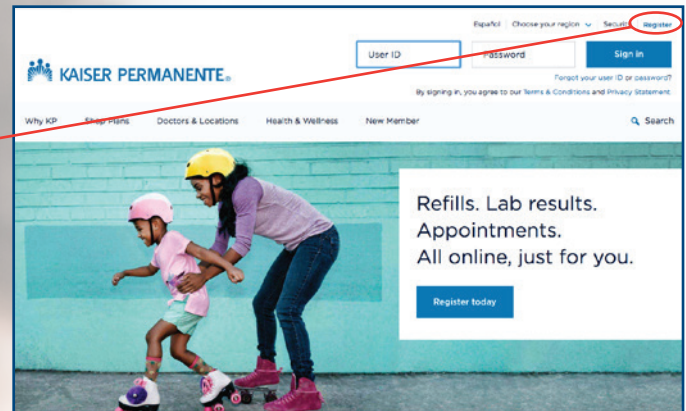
Español | Choose your region | Security | Register

KAISER PERMANENTE®

User ID

Password

Sign in

Forgot your user ID or password?

By signing in, you agree to our Terms & Conditions and Privacy Statement

Why KP | Shop Plans | Doctors & Locations | Health & Wellness | New Member | Search

Refills. Lab results. Appointments. All online, just for you.

Register today